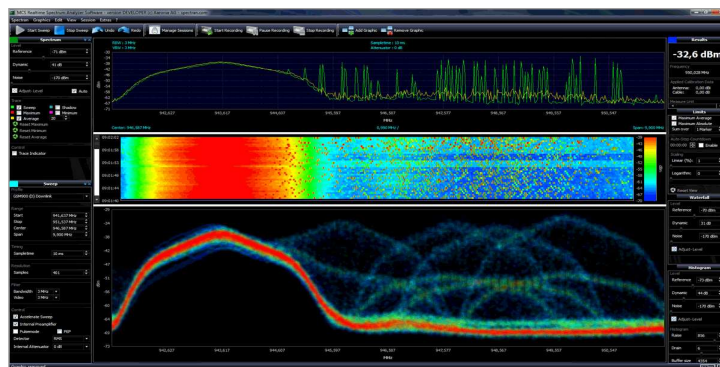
Spectrum Graphics Edit View Session Extras ?

Start Sweep Stop Sweep Undo Redo Manage Sessions Start Recording Pause Recording Stop Recording Add Graphs Remove Graphs

Spectrum

Reference -71 dBm
Dynamic 61 dB
Noise -170 dBm
Adjust Level Auto

Sweep
Maximum
Average
Shadow
Minimum
Reset Maximum
Reset Minimum
Reset Average

Trace Indicator

Sweep

GSM900 (D) Downlink

Start 941,617 MHz
Stop 951,517 MHz
Center 946,567 MHz
Span 9,900 MHz

Samplerate 10 ms

Samples 451

Bandwidth 3 MHz
Video 3 MHz

Accelerate Sweep
Internal Preamplifier
Pulsemode FFT
Detector RMS
Internal Attenuator 0 dB

Samplerate: 10 ms
Attenuator: 0 dB

941,627 943,617 945,567 946,567 947,577 948,567 950,567

MHz

Center: 946,567 MHz
9,900 MHz
Span: 9,900 MHz

09:01:32
09:01:36
09:01:40
09:01:44

-42
-49
-55
-61
-66
-71

-30
-36
-42
-48
-54
-60
-66
-72

941,627 943,617 944,567 945,567 946,567 947,567 948,567 950,567 951,567

MHz

Results

-32,6 dBm

Frequency
950,028 MHz

Antenna 0,00 dB
Cables 0,00 dB

Limits
Maximum Average
Minimum Absolute
Sum over 1 Marker

Enable

Linear (%) 1
Logarithm 1

Reset View

Waterfall

Reference -35 dBm
Dynamic 31 dB
Noise -170 dBm
Adjust Level

Histogram

Reference -71 dBm
Dynamic 64 dB
Noise -170 dBm
Adjust Level

Frames 600
Drain 4
Buffer size 4354